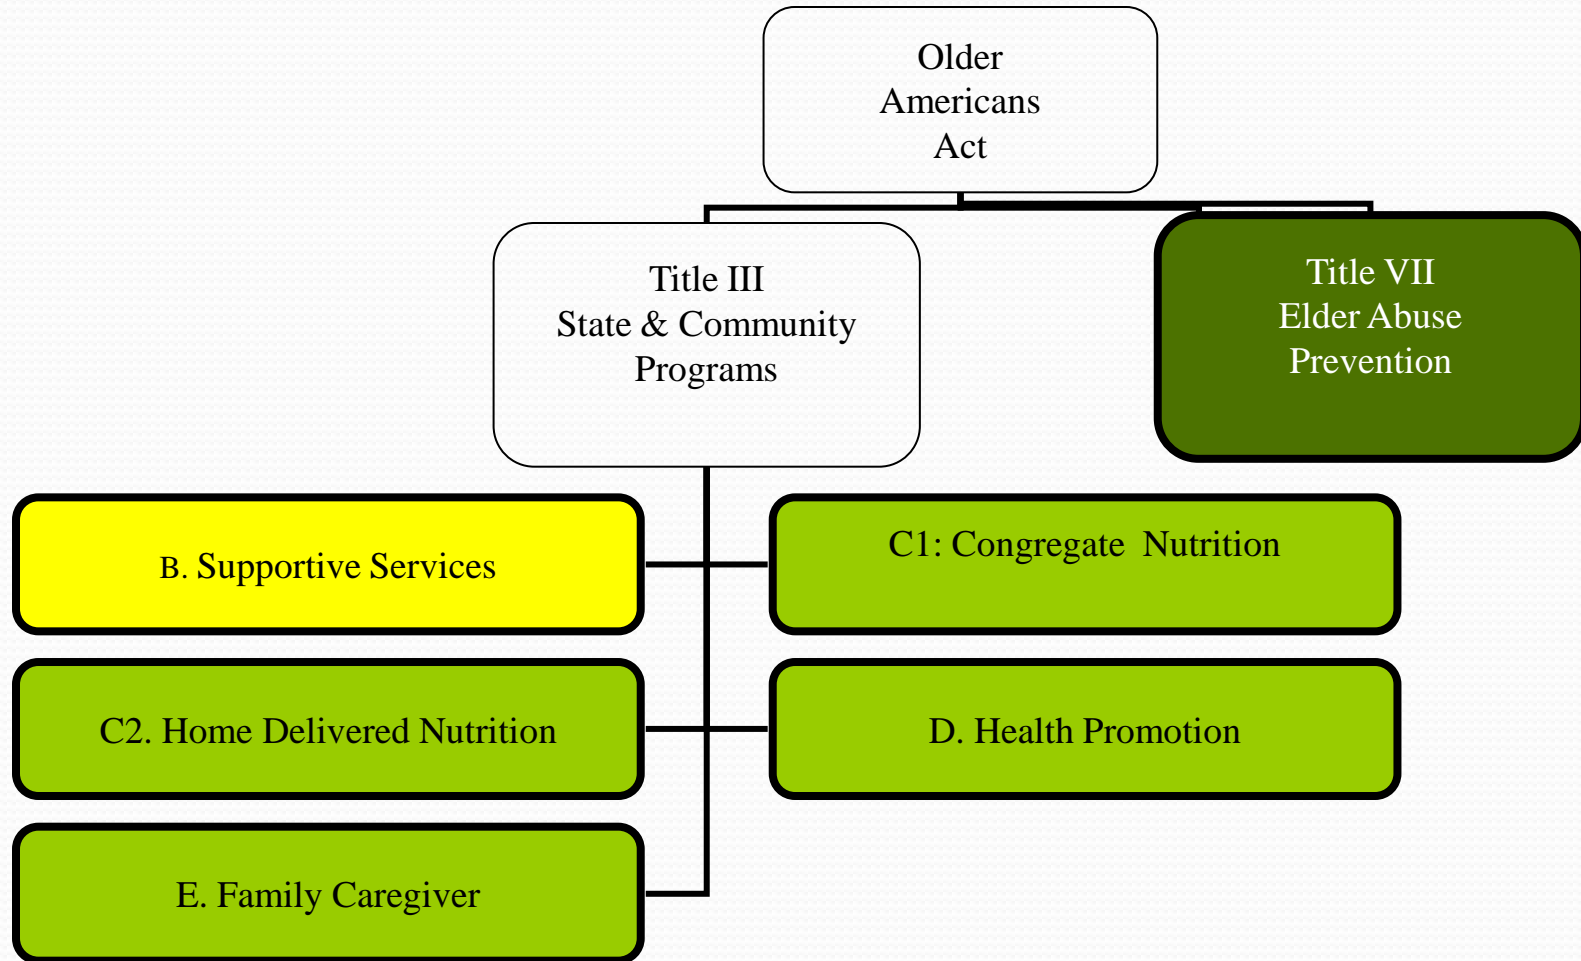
Older Americans Act

Title III
State & Community Programs

Title VII
Elder Abuse Prevention

B. Supportive Services

C1: Congregate Nutrition

C2. Home Delivered Nutrition

D. Health Promotion

E. Family Caregiver